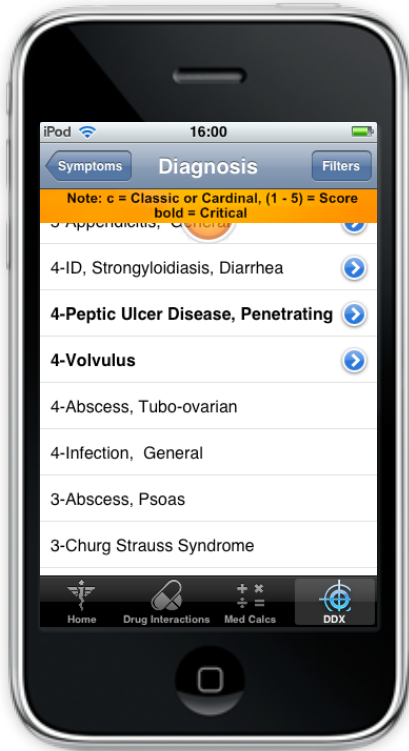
iPod 16:00

Symptoms Diagnosis Filters

Note: c = Classic or Cardinal, (1 - 5) = Score bold = Critical

3-Appendicitis, General

4-ID, Strongyloidiasis, Diarrhea

**4-Peptic Ulcer Disease, Penetrating**

**4-Volvulus**

4-Abscess, Tubo-ovarian

4-Infection, General

3-Abscess, Psoas

3-Churg Strauss Syndrome

Home Drug Interactions Med Calcs DDX